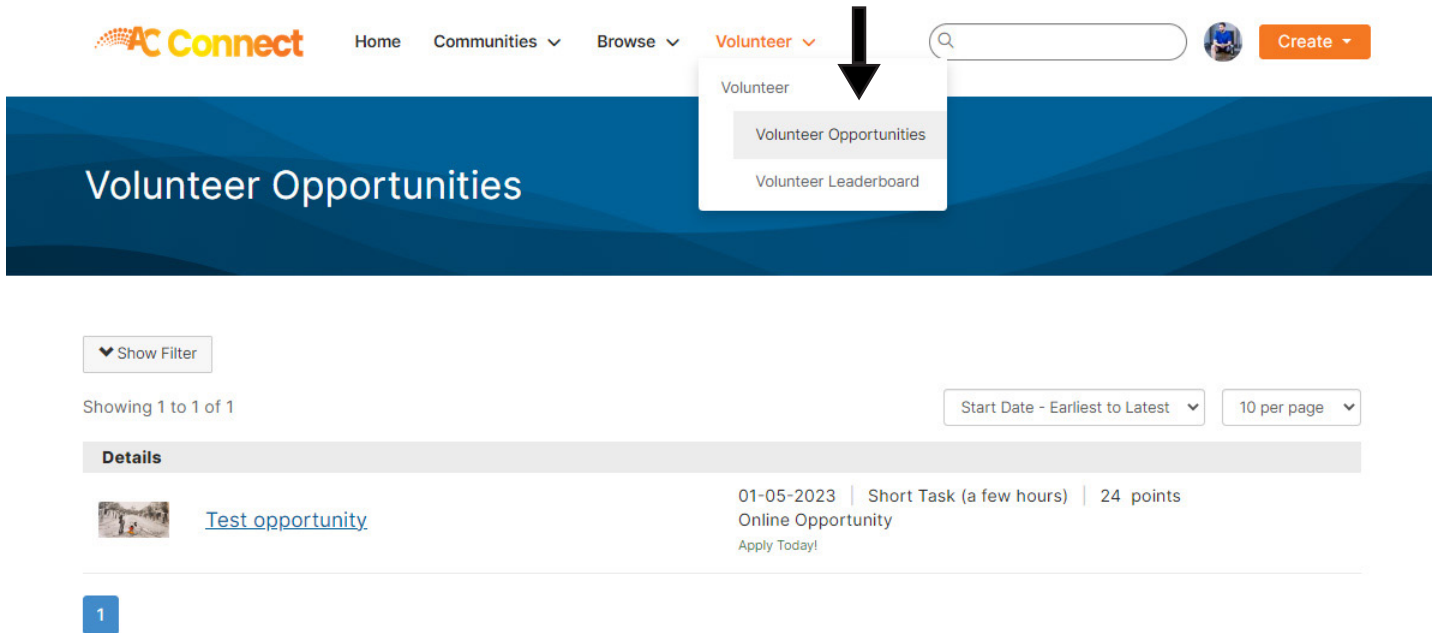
AC Connect

Home Communities Browse Volunteer

Create

Volunteer

Volunteer Opportunities

Volunteer Leaderboard

Volunteer Opportunities

Show Filter

Showing 1 to 1 of 1

Start Date - Earliest to Latest

10 per page

| Details | |
|---|---|
| Test opportunity | 01-05-2023 \| Short Task (a few hours) \| 24 points<br>Online Opportunity<br>Apply Today! |

1